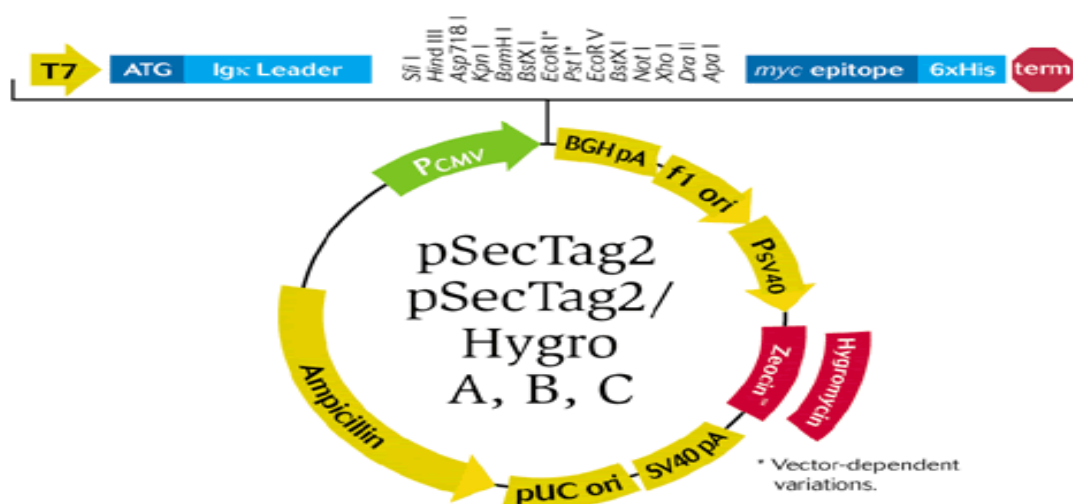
T7 ATG Igκ Leader

Sfi I
Hind III
Asp718 I
Kpn I
BamH I
BstX I
EcoR I*
Pst I*
EcoR V
BstX I
Not I
Xho I
Dra II
Apa I

myc epitope 6xHis term

P$_{CMV}$

BGH pA

f1 ori

P$_{SV40}$

Zeocin™

Hygromycin

pSecTag2
pSecTag2/
Hygro
A, B, C

Ampicillin

pUC ori

SV40 pA

* Vector-dependent variations.